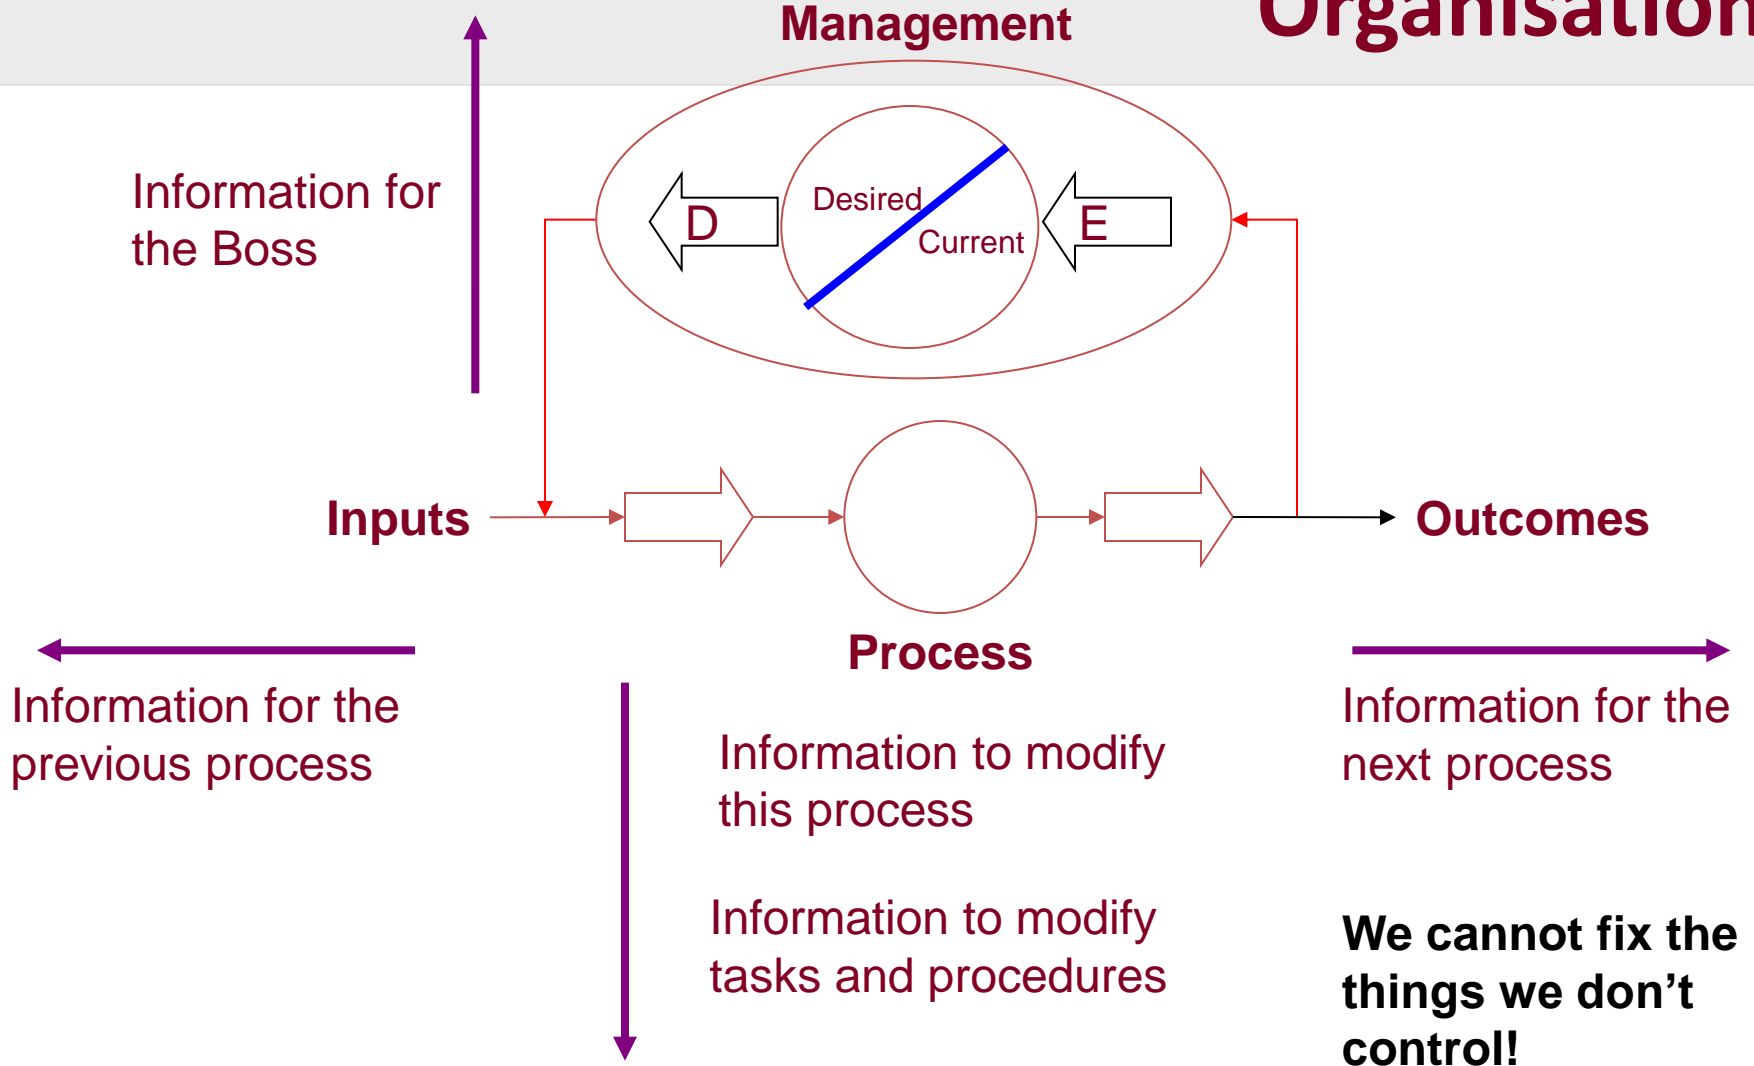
Management

Organisation

Information for the Boss

D

Desired

Current

E

Inputs

Outcomes

Process

Information for the previous process

Information to modify this process

Information to modify tasks and procedures

Information for the next process

We cannot fix the things we don't control!